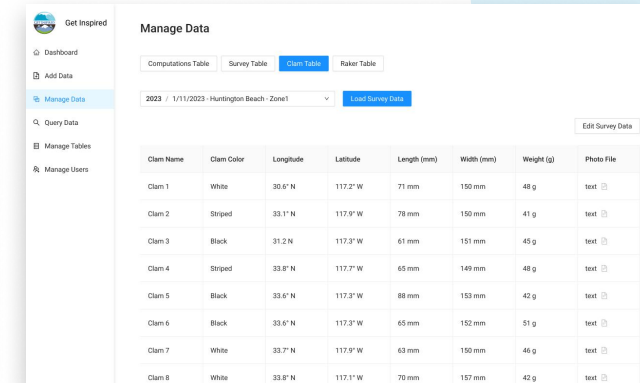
Get Inspired

Dashboard
Add Data
Manage Data
Query Data
Manage Tables
Manage Users

Manage Data

Computations Table
Survey Table
Clam Table
Raker Table

2023 / 1/11/2023 - Huntington Beach - Zone1
Load Survey Data

Edit Survey Data

| Clam Name | Clam Color | Longitude | Latitude | Length (mm) | Width (mm) | Weight (g) | Photo File |
|---|---|---|---|---|---|---|---|
| Clam 1 | White | 30.6° N | 117.2° W | 71 mm | 150 mm | 48 g | text |
| Clam 2 | Striped | 33.1° N | 117.9° W | 78 mm | 150 mm | 41 g | text |
| Clam 3 | Black | 31.2 N | 117.3° W | 61 mm | 151 mm | 45 g | text |
| Clam 4 | Striped | 33.8° N | 117.7° W | 65 mm | 149 mm | 48 g | text |
| Clam 5 | Black | 33.6° N | 117.3° W | 88 mm | 153 mm | 42 g | text |
| Clam 6 | Black | 33.6° N | 117.3° W | 65 mm | 152 mm | 51 g | text |
| Clam 7 | White | 33.7° N | 117.9° W | 63 mm | 150 mm | 46 g | text |
| Clam 8 | White | 33.8° N | 117.1° W | 70 mm | 157 mm | 42 g | text |